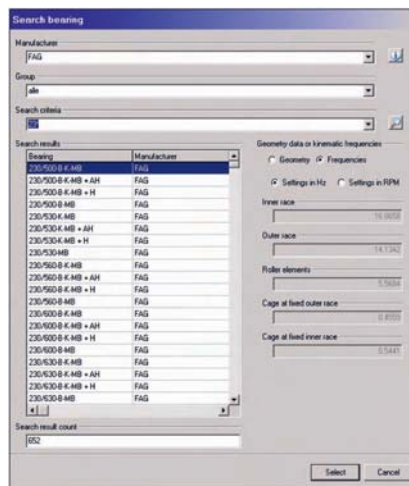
Search bearing

Manufacturer

FAG

Group

alle

Search criteria

23

Search results

| Bearing | Manufacturer |
|---|---|
| 230/500-B-K-MB | FAG |
| 230/500-B-K-MB + AH | FAG |
| 230/500-B-K-MB + H | FAG |
| 230/500-B-MB | FAG |
| 230/530-K-MB | FAG |
| 230/530-K-MB + AH | FAG |
| 230/530-K-MB + H | FAG |
| 230/530-MB | FAG |
| 230/560-B-K-MB | FAG |
| 230/560-B-K-MB + AH | FAG |
| 230/560-B-K-MB + H | FAG |
| 230/560-B-MB | FAG |
| 230/600-B-K-MB | FAG |
| 230/600-B-K-MB + AH | FAG |
| 230/600-B-K-MB + H | FAG |
| 230/600-B-MB | FAG |
| 230/630-B-K-MB | FAG |
| 230/630-B-K-MB + AH | FAG |
| 230/630-B-K-MB + H | FAG |
| 230/630-B-MB | FAG |

Search result count

652

Geometry data or kinematic frequencies

Geometry Frequencies

Settings in Hz Settings in RPM

Inner race

16.0658

Outer race

14.1342

Roller elements

5.5684

Cage at fixed outer race

0.4555

Cage at fixed inner race

0.5445

Select Cancel